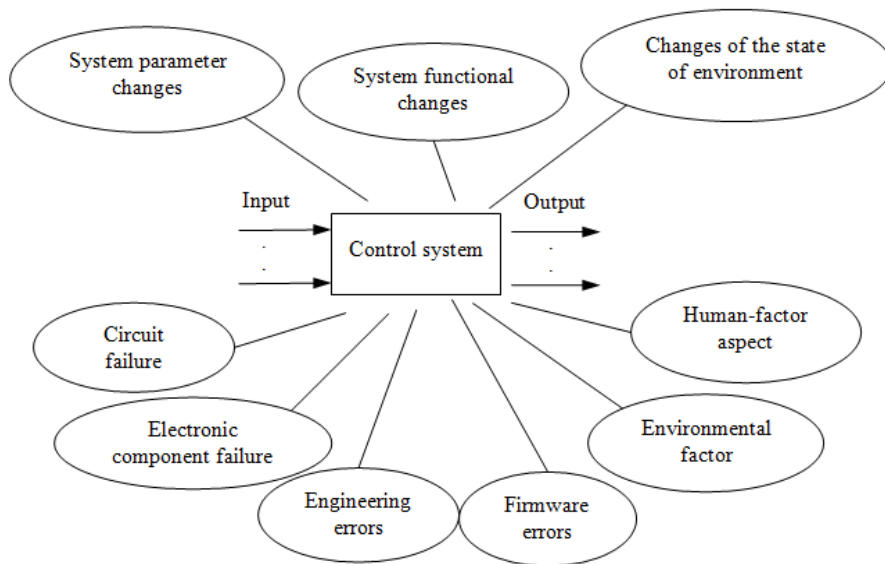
System parameter changes

System functional changes

Changes of the state of environment

Input

Output

Control system

Circuit failure

Human-factor aspect

Electronic component failure

Environmental factor

Engineering errors

Firmware errors